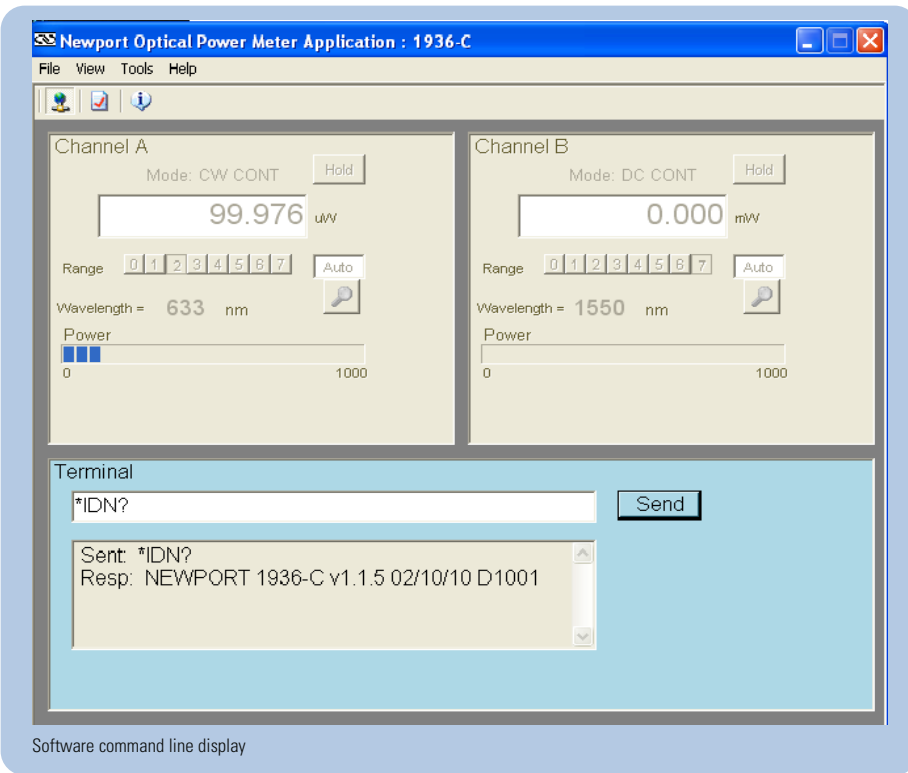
Newport Optical Power Meter Application : 1936-C

File View Tools Help

Channel A
Mode: CW CONT
Hold
99.976 uW
Range 0 1 2 3 4 5 6 7
Auto
Wavelength = 633 nm
Power
0
1000

Channel B
Mode: DC CONT
Hold
0.000 mW
Range 0 1 2 3 4 5 6 7
Auto
Wavelength = 1550 nm
Power
0
1000

Terminal
*IDN?
Send
Sent: *IDN?
Resp: NEWPORT 1936-C v1.1.5 02/10/10 D1001

Software command line display